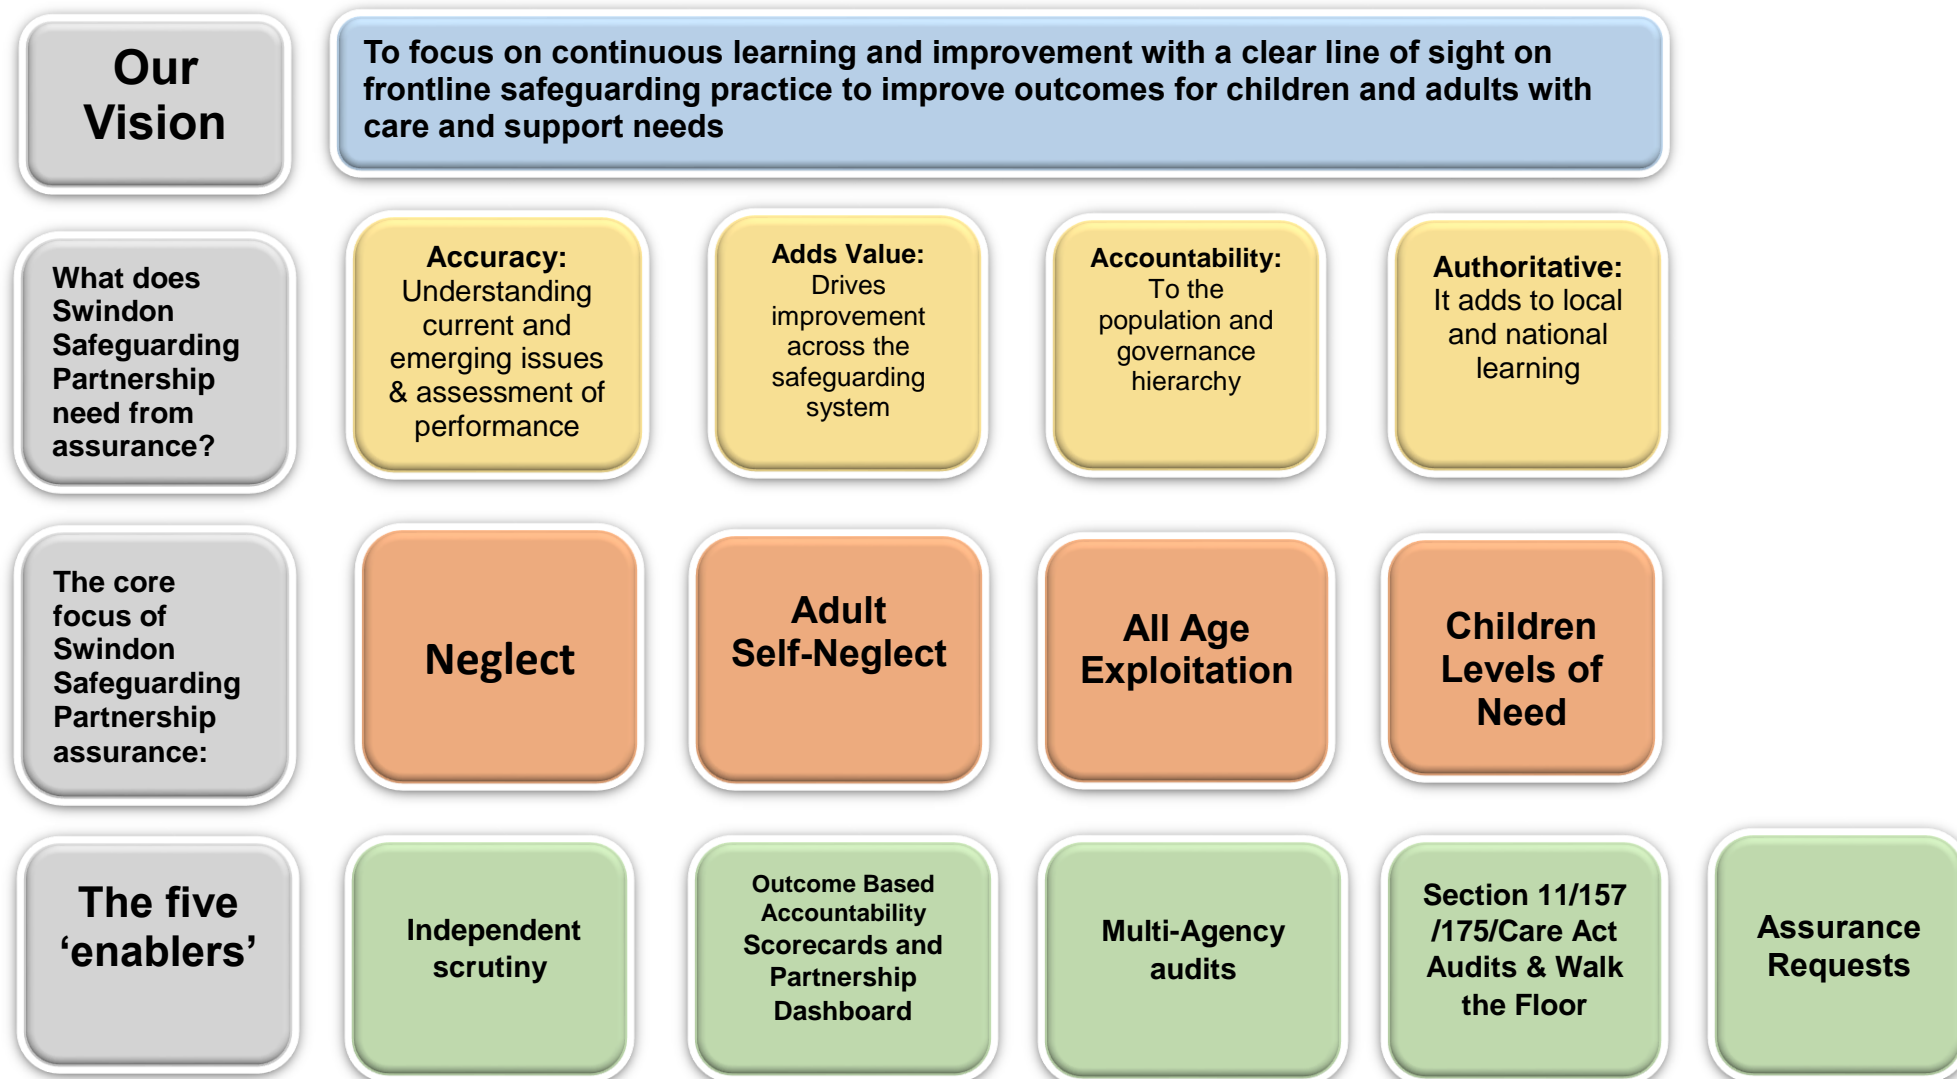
Our Vision

To focus on continuous learning and improvement with a clear line of sight on frontline safeguarding practice to improve outcomes for children and adults with care and support needs

What does Swindon Safeguarding Partnership need from assurance?

Accuracy: Understanding current and emerging issues & assessment of performance

Adds Value: Drives improvement across the safeguarding system

Accountability: To the population and governance hierarchy

Authoritative: It adds to local and national learning

The core focus of Swindon Safeguarding Partnership assurance:

Neglect

Adult Self-Neglect

All Age Exploitation

Children Levels of Need

The five 'enablers'

Independent scrutiny

Outcome Based Accountability Scorecards and Partnership Dashboard

Multi-Agency audits

Section 11/157 /175/Care Act Audits & Walk the Floor

Assurance Requests